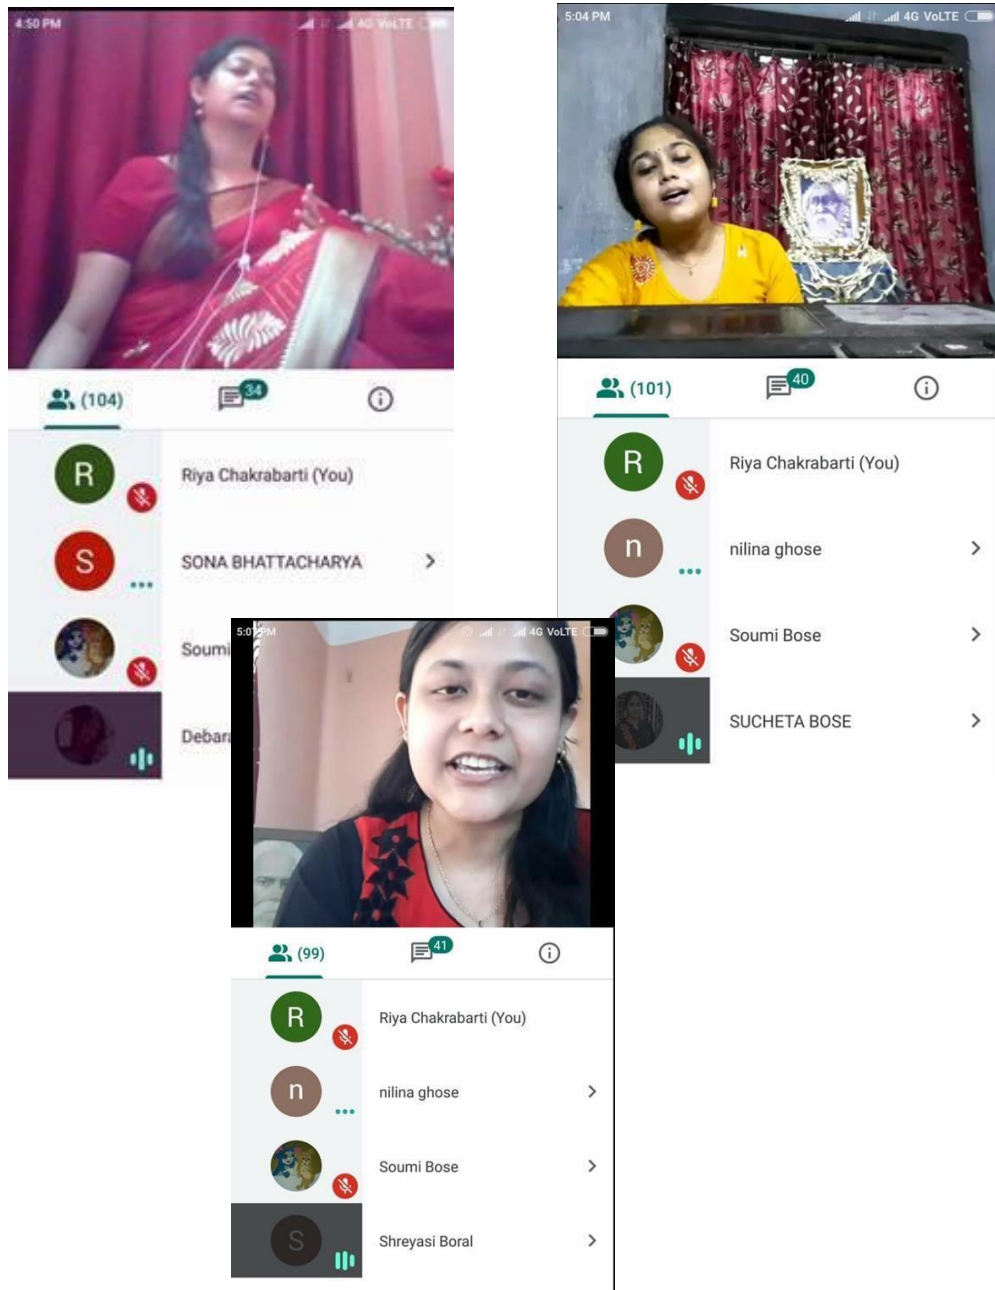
4:50 PM

4G VoLTE

(104)

34

R

Riya Chakrabarti (You)

S

SONA BHATTACHARYA

Soumi

Debar

5:04 PM

4G VoLTE

(101)

40

R

Riya Chakrabarti (You)

n

nilina ghose

Soumi Bose

SUCHETA BOSE

5:0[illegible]PM

4G VoLTE

(99)

41

R

Riya Chakrabarti (You)

n

nilina ghose

Soumi Bose

S

Shreyasi Boral